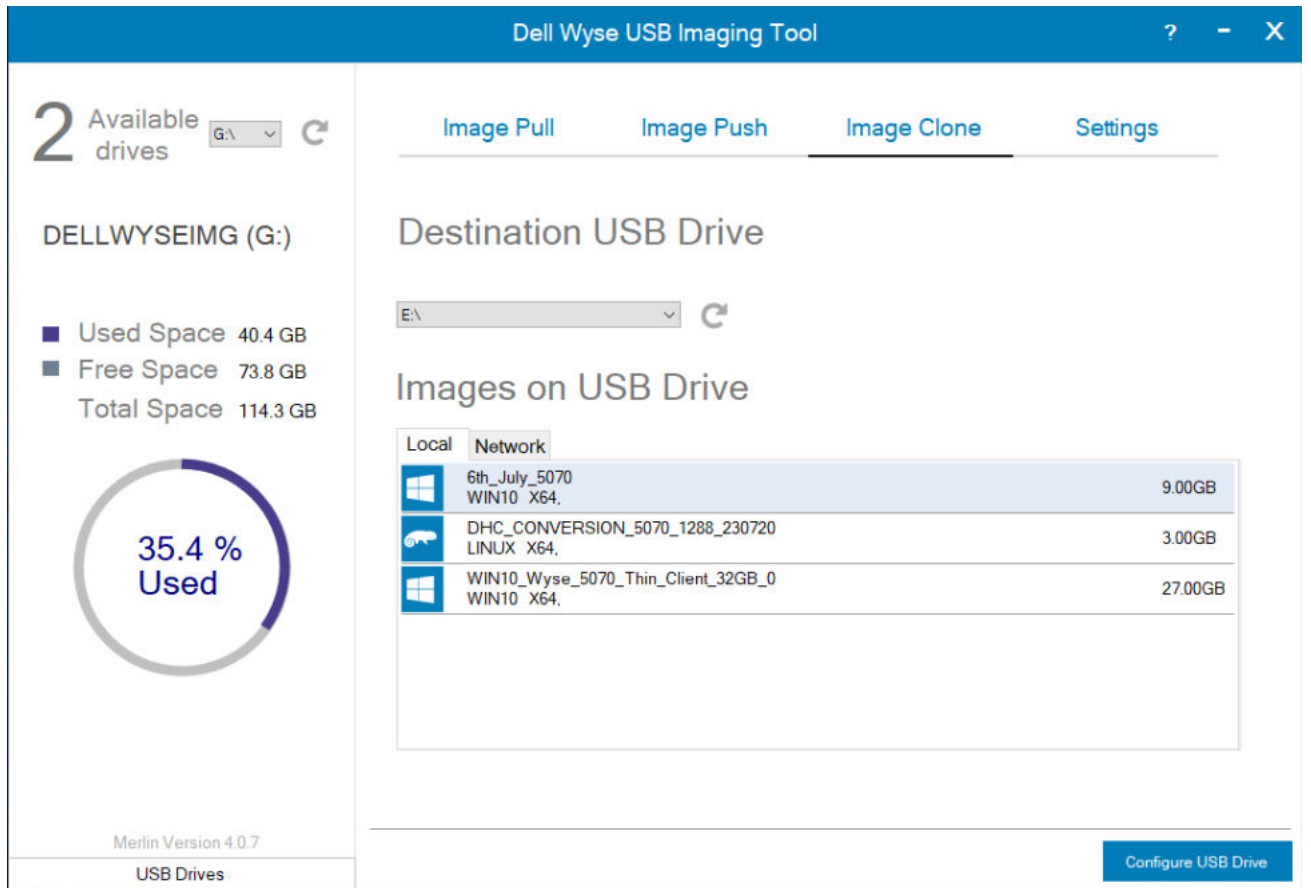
Dell Wyse USB Imaging Tool

? - X

2 Available drives G:\

DELLWYSEIMG (G:)

Used Space 40.4 GB
Free Space 73.8 GB
Total Space 114.3 GB

35.4 % Used

Merlin Version 4.0.7

USB Drives

Image Pull | Image Push | Image Clone | Settings

Destination USB Drive

E:\

Images on USB Drive

Local | Network

| | | |
|---|---|---|
| | 6th_July_5070 WIN10 X64, | 9.00GB |
| | DHC_CONVERSION_5070_1288_230720 LINUX X64, | 3.00GB |
| | WIN10_Wyse_5070_Thin_Client_32GB_0 WIN10 X64, | 27.00GB |

Configure USB Drive